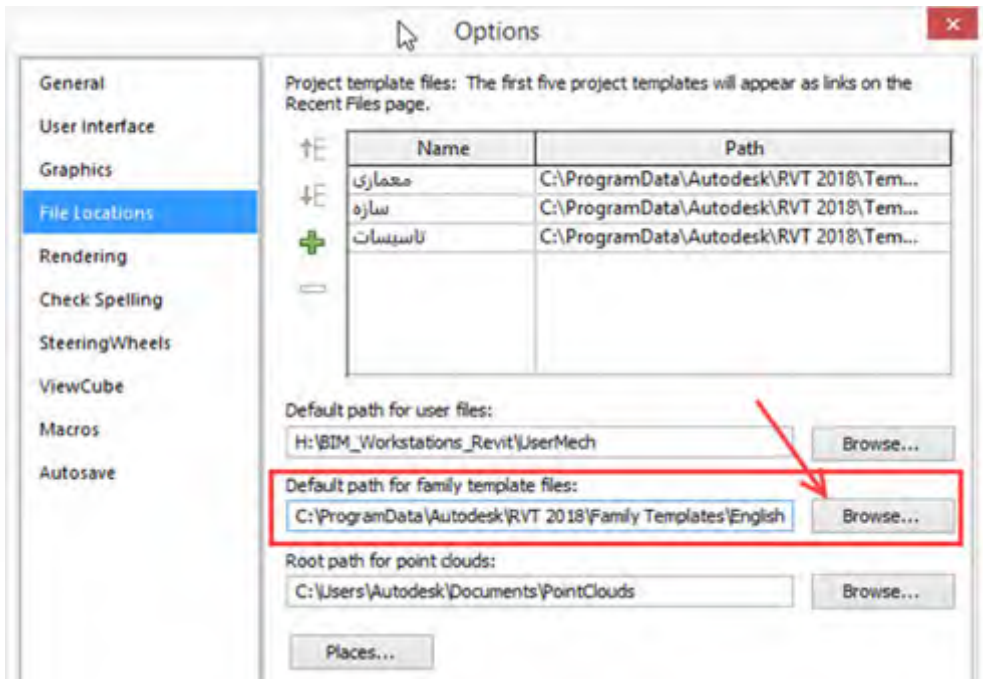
Options

General
User Interface
Graphics
File Locations
Rendering
Check Spelling
SteeringWheels
ViewCube
Macros
Autosave

Project template files: The first five project templates will appear as links on the Recent Files page.

| Name | Path |
|---|---|
| معماری | C:\ProgramData\Autodesk\RVT 2018\Tem... |
| سازه | C:\ProgramData\Autodesk\RVT 2018\Tem... |
| تاسیسات | C:\ProgramData\Autodesk\RVT 2018\Tem... |

Default path for user files:
H:\BIM_Workstations_Revit\UserMech
Browse...

Default path for family template files:
C:\ProgramData\Autodesk\RVT 2018\Family Templates\English
Browse...

Root path for point clouds:
C:\Users\Autodesk\Documents\PointClouds
Browse...

Places...